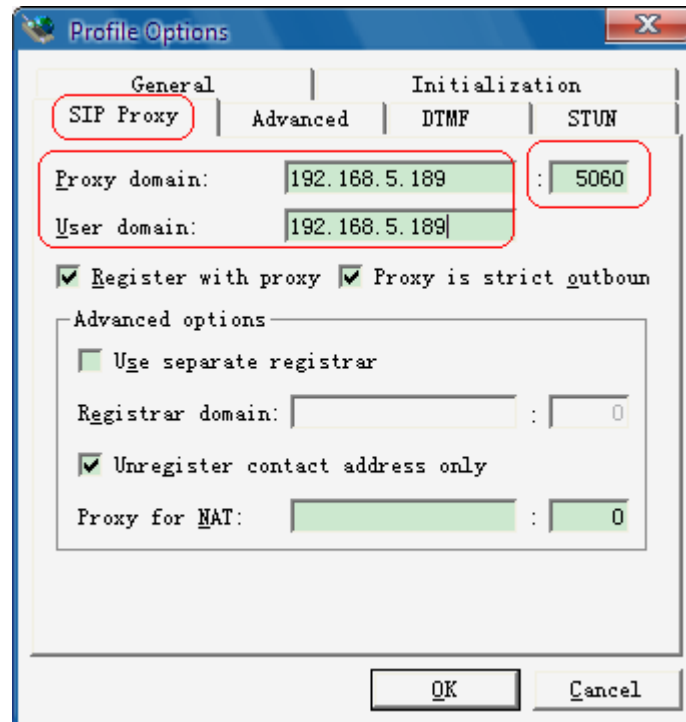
Profile Options

General
Initialization
SIP Proxy
Advanced
DTMF
STUN

Proxy domain: 192.168.5.189 : 5060
User domain: 192.168.5.189

Register with proxy
Proxy is strict outboun

Advanced options
Use separate registrar
Registrar domain: : 0
Unregister contact address only
Proxy for NAT: : 0

OK
Cancel